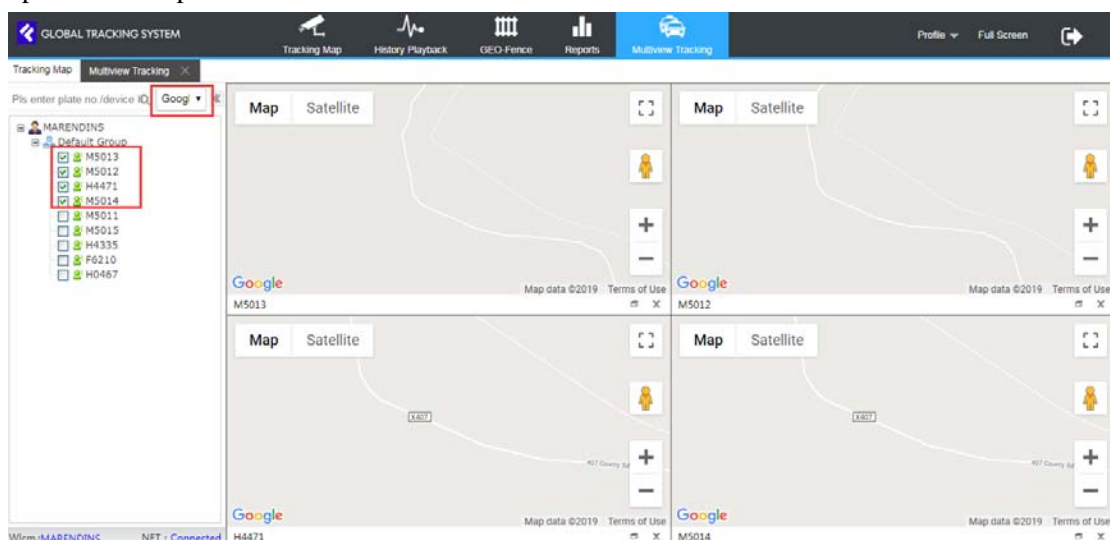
GLOBAL TRACKING SYSTEM
Tracking Map
History Playback
GEO-Fence
Reports
Multiview Tracking
Profile
Full Screen

Tracking Map
Multiview Tracking

Pls enter plate no./device ID
Googl

MARENDINS
Default Group
M5013
M5012
H4471
M5014
M5011
M5015
H4335
F6210
H0467

Map
Satellite
Google
Map data ©2019
Terms of Use
M5013

Map
Satellite
Google
Map data ©2019
Terms of Use
M5012

Map
Satellite
X407
Google
Map data ©2019
Terms of Use
H4471

Map
Satellite
X407
Google
Map data ©2019
Terms of Use
M5014

Wlcm :MARENDINS
NET : Connected